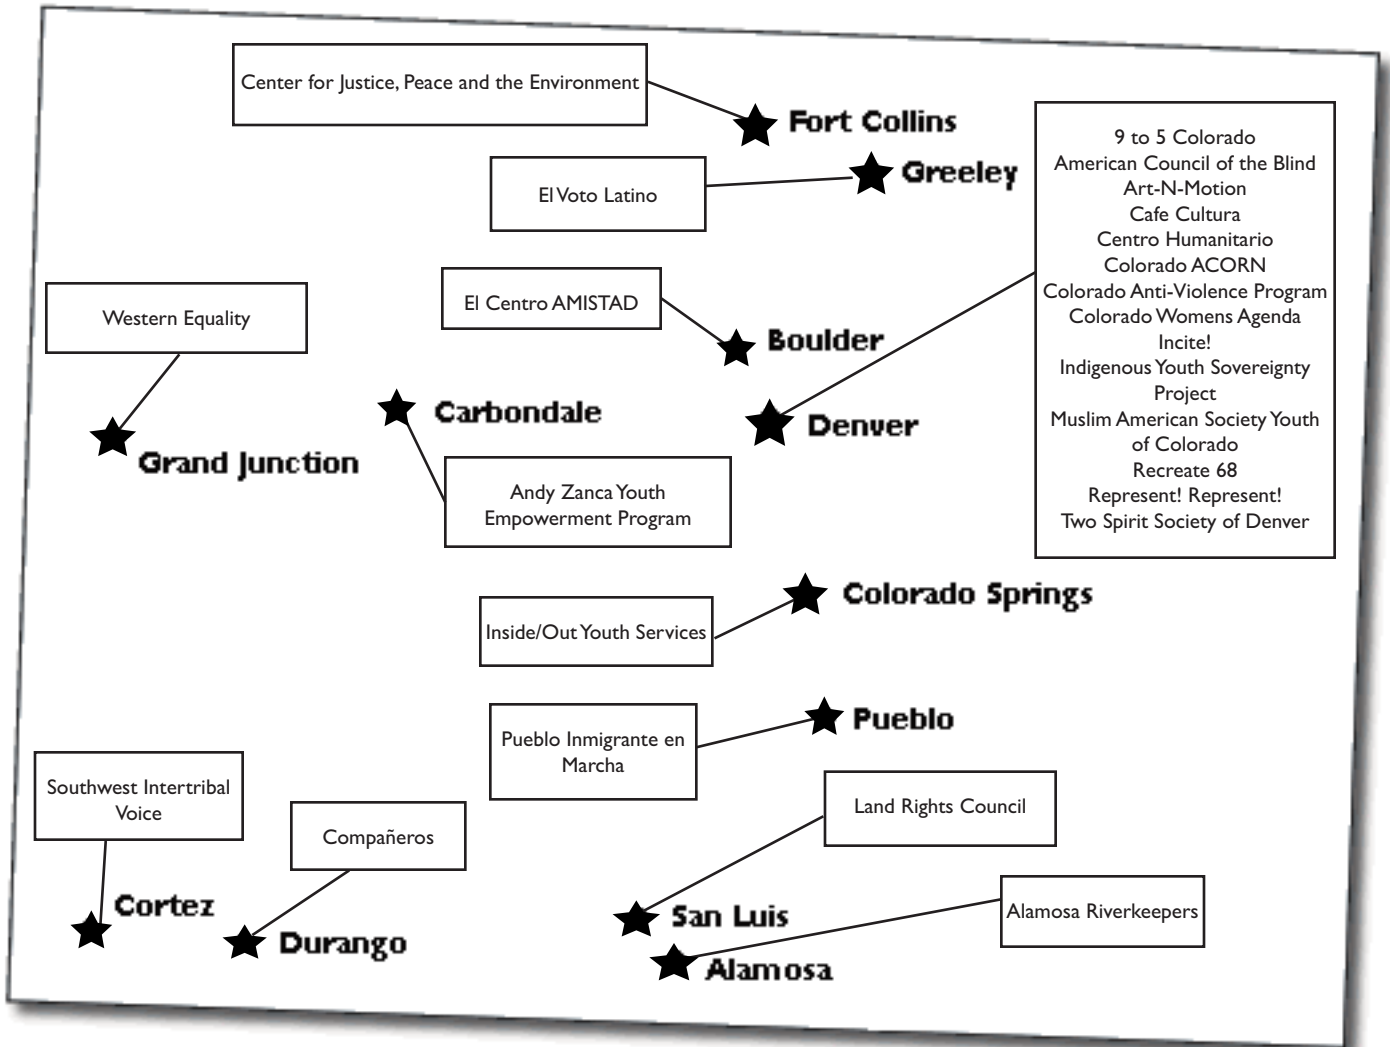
Center for Justice, Peace and the Environment

Fort Collins

El Voto Latino

Greeley

9 to 5 Colorado
American Council of the Blind
Art-N-Motion
Cafe Cultura
Centro Humanitario
Colorado ACORN
Colorado Anti-Violence Program
Colorado Womens Agenda
Incite!
Indigenous Youth Sovereignty Project
Muslim American Society Youth of Colorado
Recreate 68
Represent! Represent!
Two Spirit Society of Denver

Western Equality

El Centro AMISTAD

Boulder

Carbondale

Denver

Grand Junction

Andy Zanca Youth Empowerment Program

Colorado Springs

Inside/Out Youth Services

Pueblo

Pueblo Inmigrante en Marcha

Southwest Intertribal Voice

Compañeros

Land Rights Council

Cortez

Durango

San Luis

Alamosa Riverkeepers

Alamosa